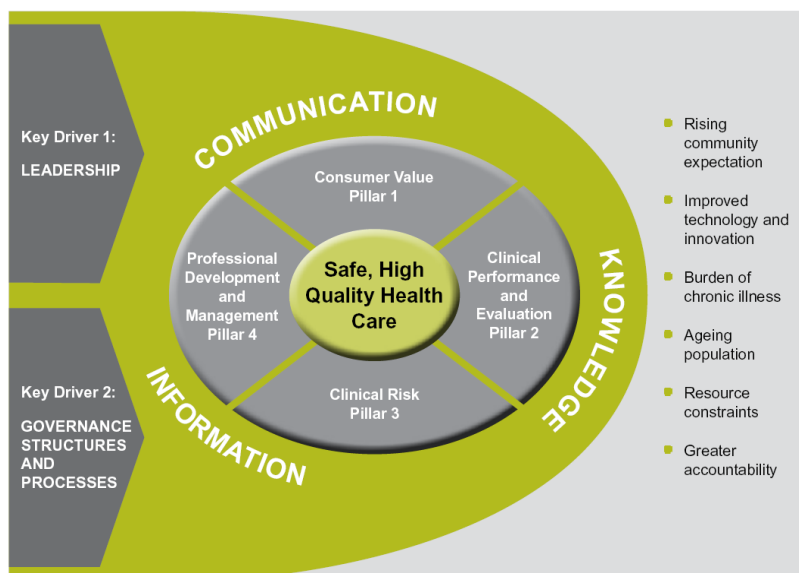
Key Driver 1:

LEADERSHIP

Key Driver 2:

GOVERNANCE STRUCTURES AND PROCESSES

COMMUNICATION

KNOWLEDGE

INFORMATION

Consumer Value Pillar 1

Clinical Performance and Evaluation Pillar 2

Clinical Risk Pillar 3

Professional Development and Management Pillar 4

Safe, High Quality Health Care

Rising community expectation

Improved technology and innovation

Burden of chronic illness

Ageing population

Resource constraints

Greater accountability